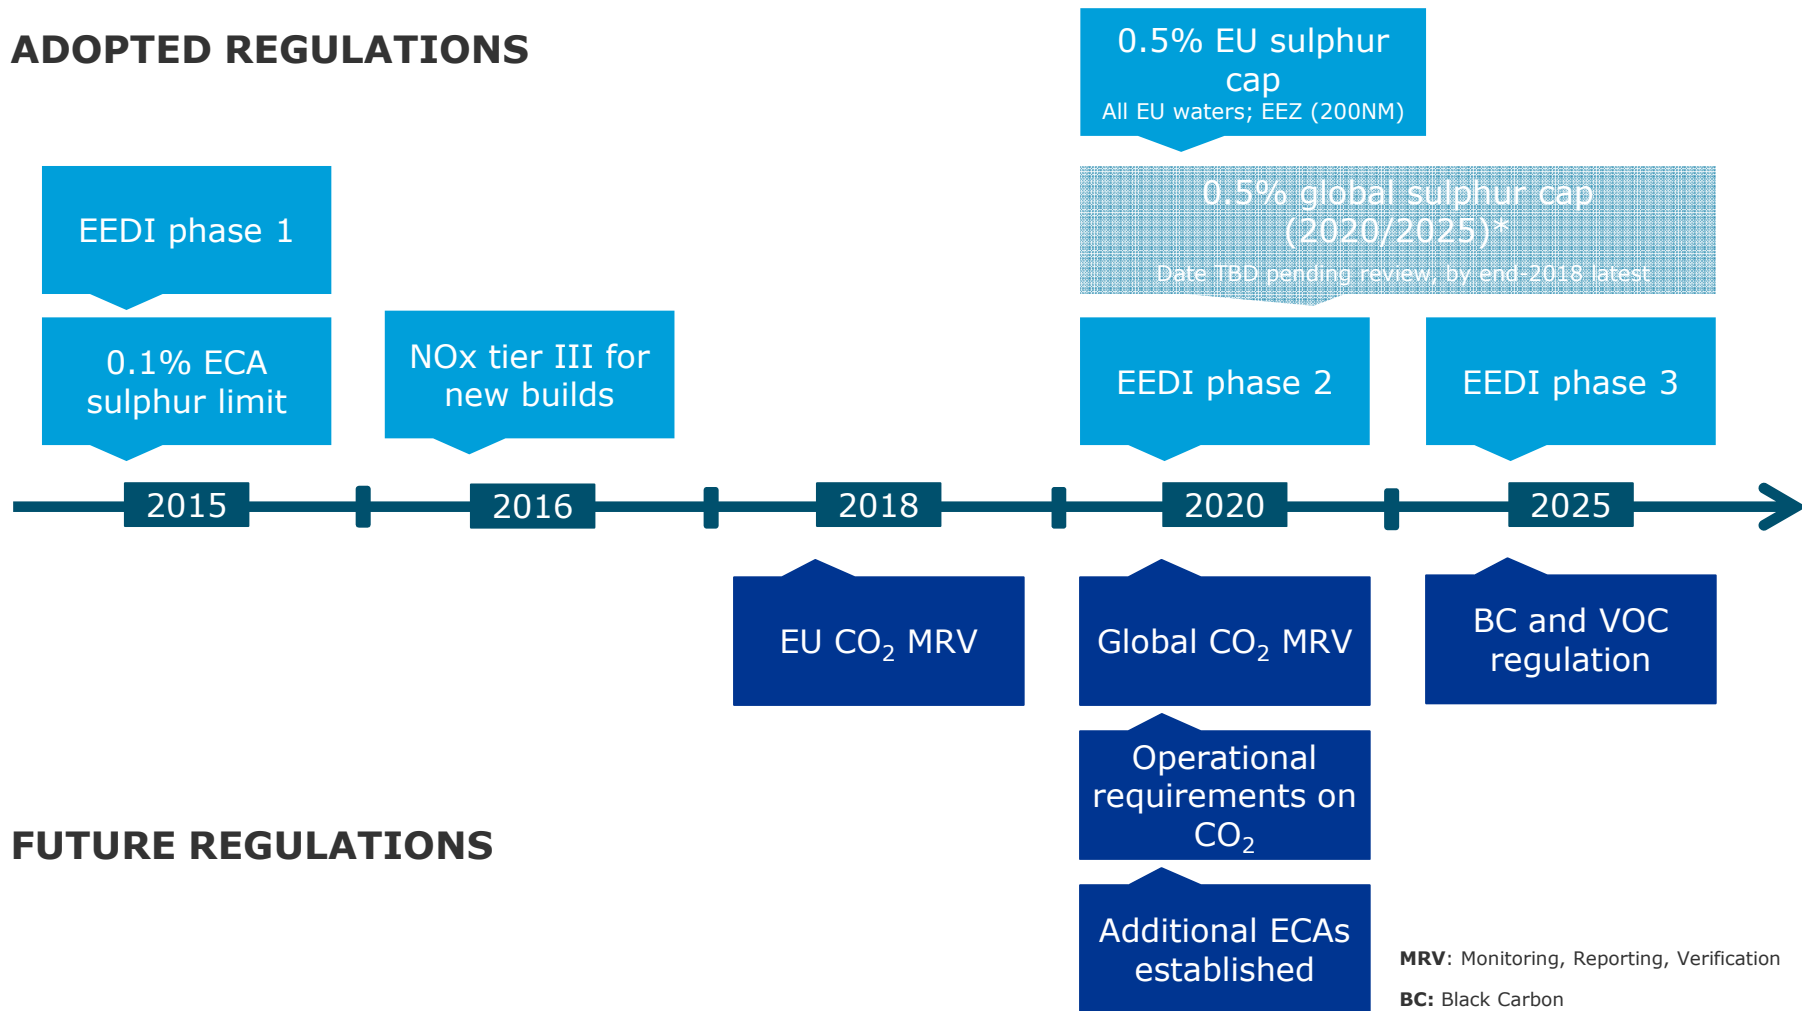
ADOPTED REGULATIONS

0.5% EU sulphur cap
All EU waters; EEZ (200NM)

EEDI phase 1

0.5% global sulphur cap (2020/2025)*
Date TBD pending review, by end-2018 latest

0.1% ECA sulphur limit

NOx tier III for new builds

EEDI phase 2

EEDI phase 3

2015

2016

2018

2020

2025

EU $CO_2$ MRV

Global $CO_2$ MRV

BC and VOC regulation

Operational requirements on $CO_2$

FUTURE REGULATIONS

Additional ECAs established

**MRV**: Monitoring, Reporting, Verification

**BC:** Black Carbon